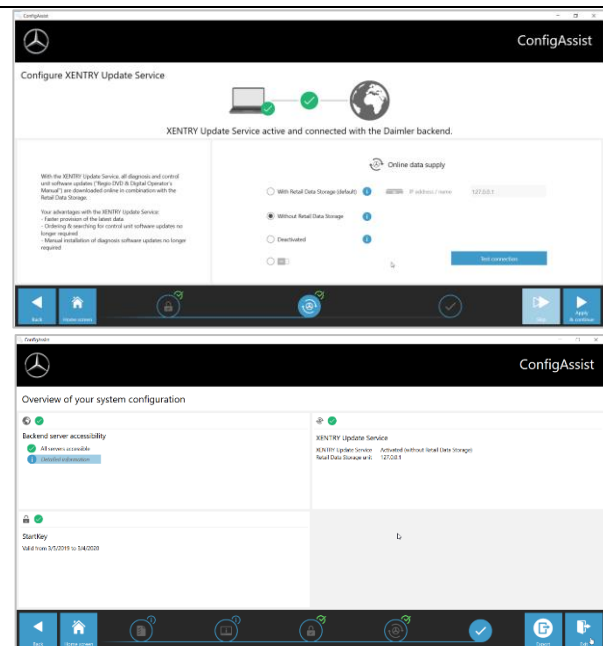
ConfigAssist

ConfigAssist

Configure XENTRY Update Service

XENTRY Update Service active and connected with the Daimler backend.

With the XENTRY Update Service, all diagnosis and control unit software updates ("Regio DVD & Digital Operator's Manual") are downloaded online in combination with the Retail Data Storage.

Your advantages with the XENTRY Update Service:
- Faster provision of the latest data
- Ordering & searching for control unit software updates no longer required
- Manual installation of diagnosis software updates no longer required

Online data supply

With Retail Data Storage (default)

IP address / name

127.0.0.1

Without Retail Data Storage

Deactivated

Test connection

Back

Home screen

Skip

Apply & continue

ConfigAssist

ConfigAssist

Overview of your system configuration

Backend server accessibility

All servers accessible

Detailed information

XENTRY Update Service

XENTRY Update Service Activated (without Retail Data Storage)

Retail Data Storage url: 127.0.0.1

StartKey

Valid from 3/5/2019 to 3/4/2020

Back

Home screen

Export

Exit